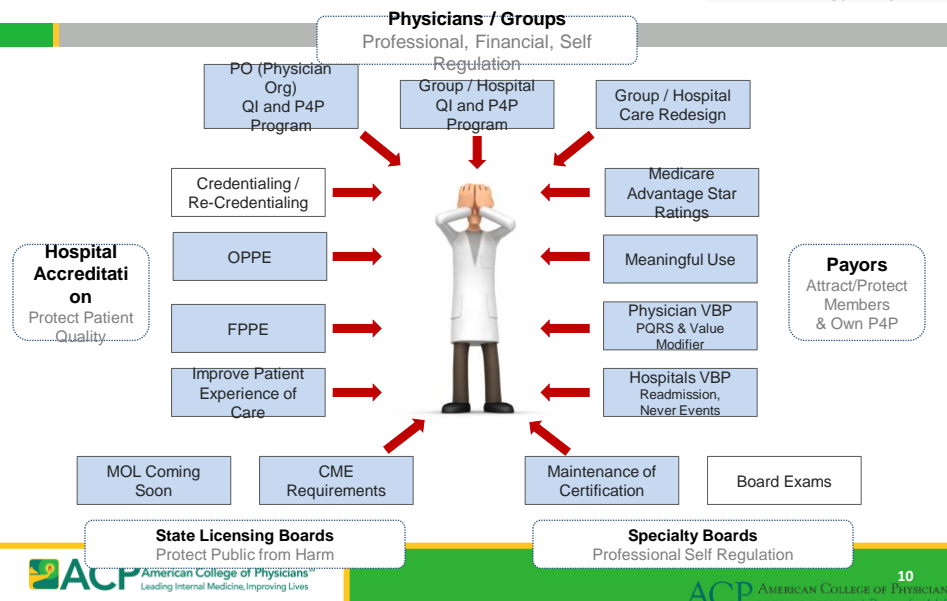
Physicians / Groups
Professional, Financial, Self Regulation

PO (Physician Org) QI and P4P Program

Group / Hospital QI and P4P Program

Group / Hospital Care Redesign

Credentialing / Re-Credentialing

Medicare Advantage Star Ratings

Hospital Accreditation
Protect Patient Quality

OPPE

Meaningful Use

Payors
Attract/Protect Members & Own P4P

FPPE

Physician VBP
PQRS & Value Modifier

Improve Patient Experience of Care

Hospitals VBP
Readmission, Never Events

MOL Coming Soon

CME Requirements

Maintenance of Certification

Board Exams

State Licensing Boards
Protect Public from Harm

Specialty Boards
Professional Self Regulation

ACP American College of Physicians®
Leading Internal Medicine, Improving Lives

10
ACP American College of Physician